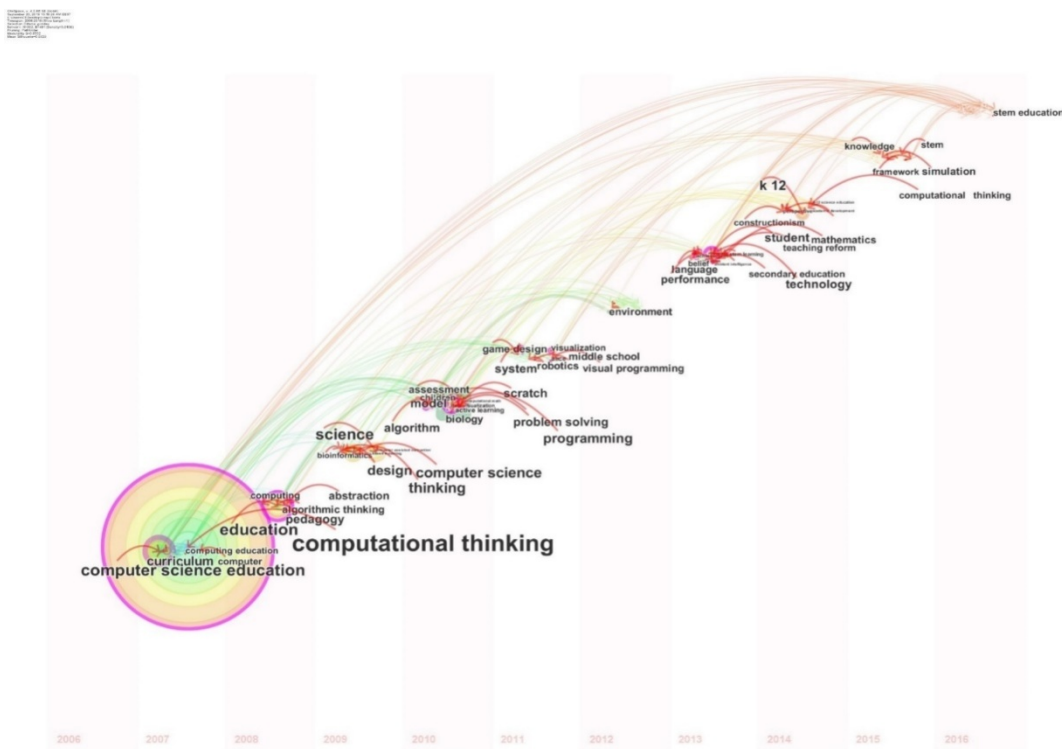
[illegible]

stem education
knowledge
stem
framework simulation
computational thinking
k 12
constructionism
student mathematics
teaching reform
belief
language
performance
secondary education
technology
environment
game design visualization
middle school
system robotics visual programming
assessment
children
model
scratch
active learning
biology
problem solving
algorithm
programming
science
bioinformatics
design computer science
thinking
computing
abstraction
algorithmic thinking
pedagogy
education
computational thinking
computing education
curriculum computer
computer science education

2006 2007 2008 2009 2010 2011 2012 2013 2014 2015 2016